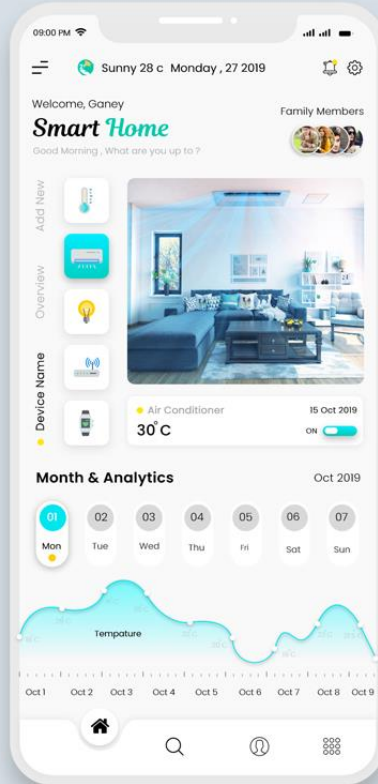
09:00 PM

Sunny 28 c Monday , 27 2019

Welcome, Ganey

Smart Home

Good Morning , What are you up to ?

Family Members

Add New

Overview

Device Name

Air Conditioner

15 Oct 2019

30°C

ON

Month & Analytics

Oct 2019

| 01 | 02 | 03 | 04 | 05 | 06 | 07 |
|---|---|---|---|---|---|---|
| Mon | Tue | Wed | Thu | Fri | Sat | Sun |

Tempature

Oct 1 Oct 2 Oct 3 Oct 4 Oct 5 Oct 6 Oct 7 Oct 8 Oct 9